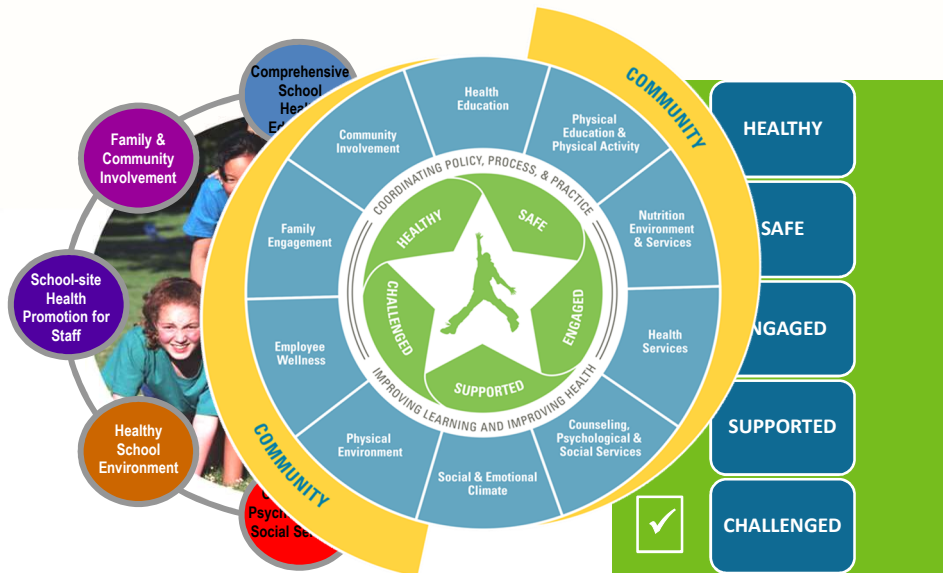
Comprehensive School Heal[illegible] Ed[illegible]

Family & Community Involvement

School-site Health Promotion for Staff

Healthy School Environment

C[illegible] Psych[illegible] Social Se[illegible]

COMMUNITY

Health Education

Physical Education & Physical Activity

Nutrition Environment & Services

Health Services

Counseling, Psychological & Social Services

Social & Emotional Climate

Physical Environment

Employee Wellness

Family Engagement

Community Involvement

COORDINATING POLICY, PROCESS, & PRACTICE

HEALTHY

SAFE

ENGAGED

SUPPORTED

CHALLENGED

IMPROVING LEARNING AND IMPROVING HEALTH

COMMUNITY

HEALTHY

SAFE

ENGAGED

SUPPORTED

CHALLENGED